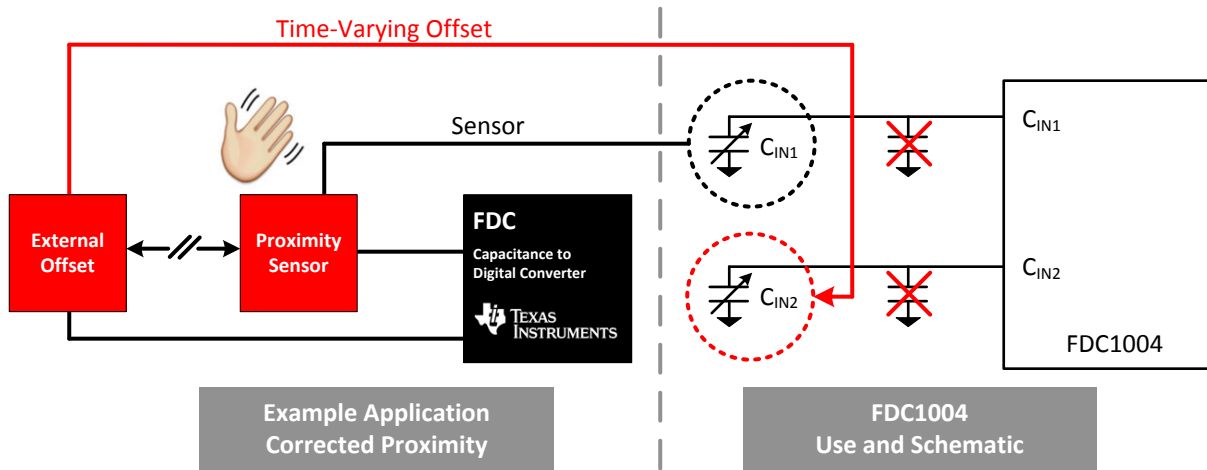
Time-Varying Offset

Sensor

External Offset

Proximity Sensor

FDC

Capacitance to Digital Converter

TEXAS INSTRUMENTS

$C_{IN1}$

$C_{IN2}$

$C_{IN1}$

$C_{IN2}$

FDC1004

Example Application
Corrected Proximity

FDC1004
Use and Schematic